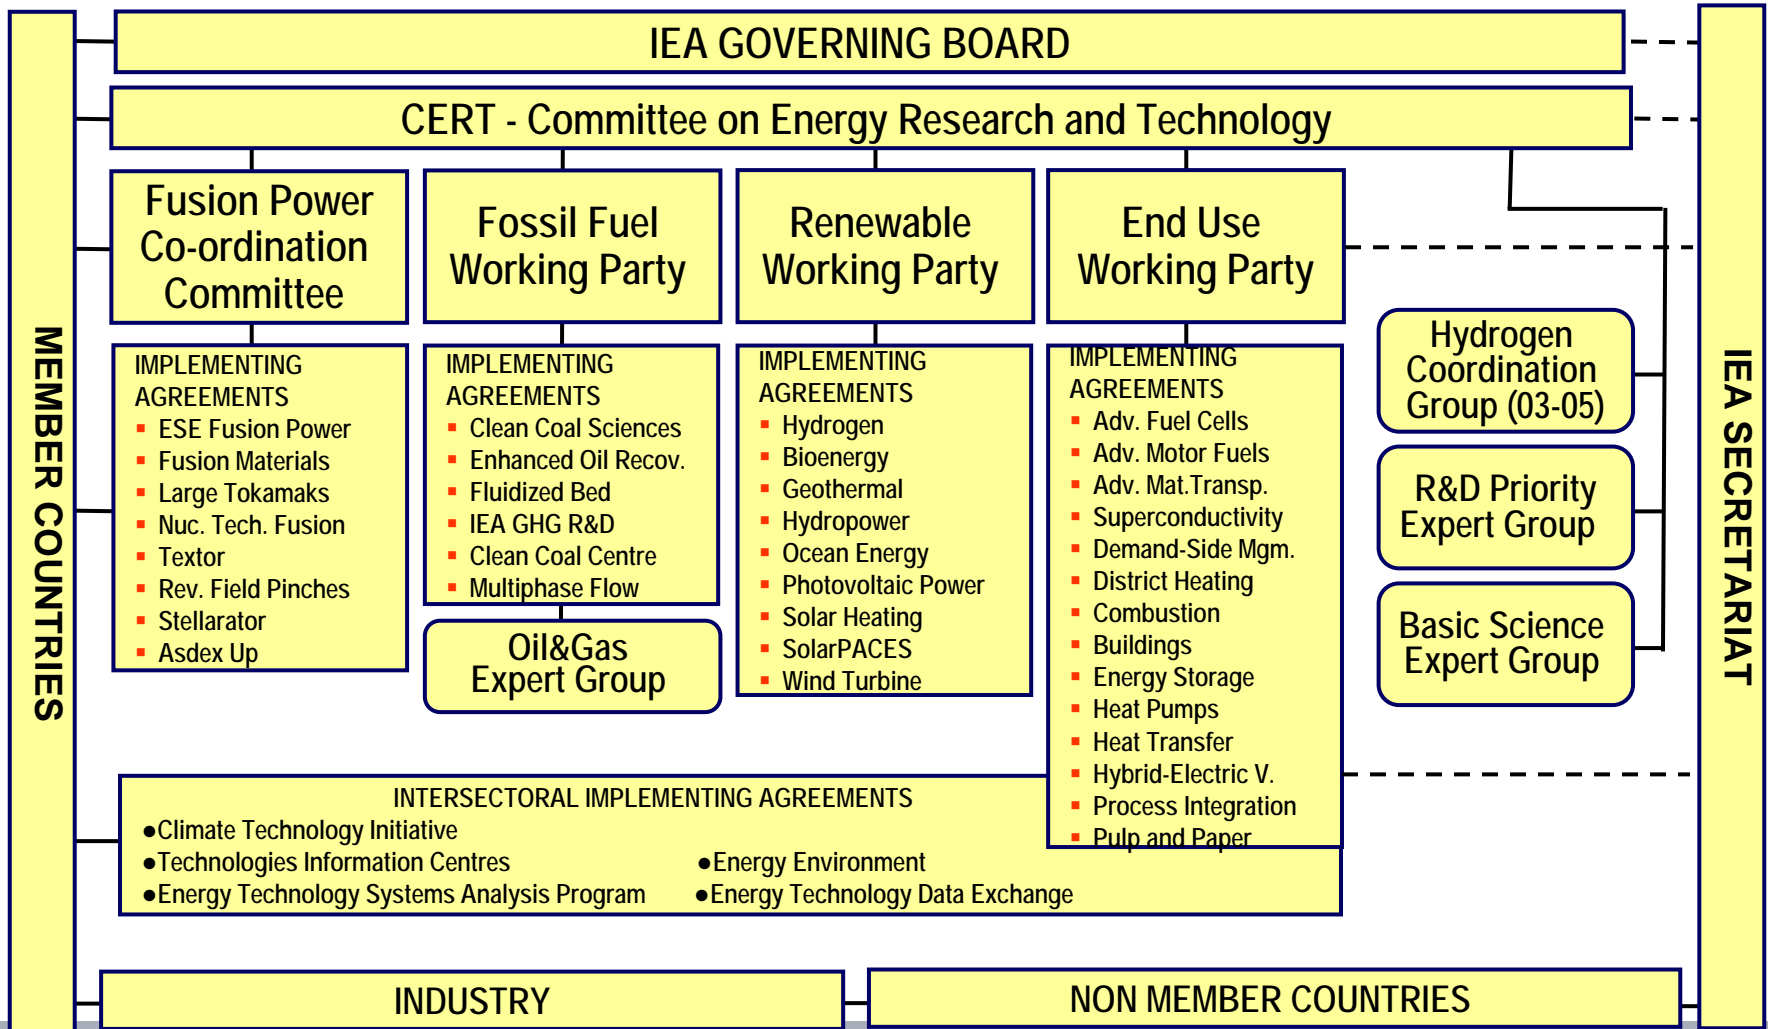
MEMBER COUNTRIES

IEA GOVERNING BOARD

CERT - Committee on Energy Research and Technology

IEA SECRETARIAT

Fusion Power Co-ordination Committee

IMPLEMENTING AGREEMENTS
- ESE Fusion Power
- Fusion Materials
- Large Tokamaks
- Nuc. Tech. Fusion
- Textor
- Rev. Field Pinches
- Stellarator
- Asdex Up

Fossil Fuel Working Party

IMPLEMENTING AGREEMENTS
- Clean Coal Sciences
- Enhanced Oil Recov.
- Fluidized Bed
- IEA GHG R&D
- Clean Coal Centre
- Multiphase Flow

Oil&Gas Expert Group

Renewable Working Party

IMPLEMENTING AGREEMENTS
- Hydrogen
- Bioenergy
- Geothermal
- Hydropower
- Ocean Energy
- Photovoltaic Power
- Solar Heating
- SolarPACES
- Wind Turbine

End Use Working Party

IMPLEMENTING AGREEMENTS
- Adv. Fuel Cells
- Adv. Motor Fuels
- Adv. Mat.Transp.
- Superconductivity
- Demand-Side Mgm.
- District Heating
- Combustion
- Buildings
- Energy Storage
- Heat Pumps
- Heat Transfer
- Hybrid-Electric V.
- Process Integration
- Pulp and Paper

Hydrogen Coordination Group (03-05)

R&D Priority Expert Group

Basic Science Expert Group

INTERSECTORAL IMPLEMENTING AGREEMENTS
●Climate Technology Initiative
●Technologies Information Centres
●Energy Technology Systems Analysis Program
●Energy Environment
●Energy Technology Data Exchange

INDUSTRY

NON MEMBER COUNTRIES